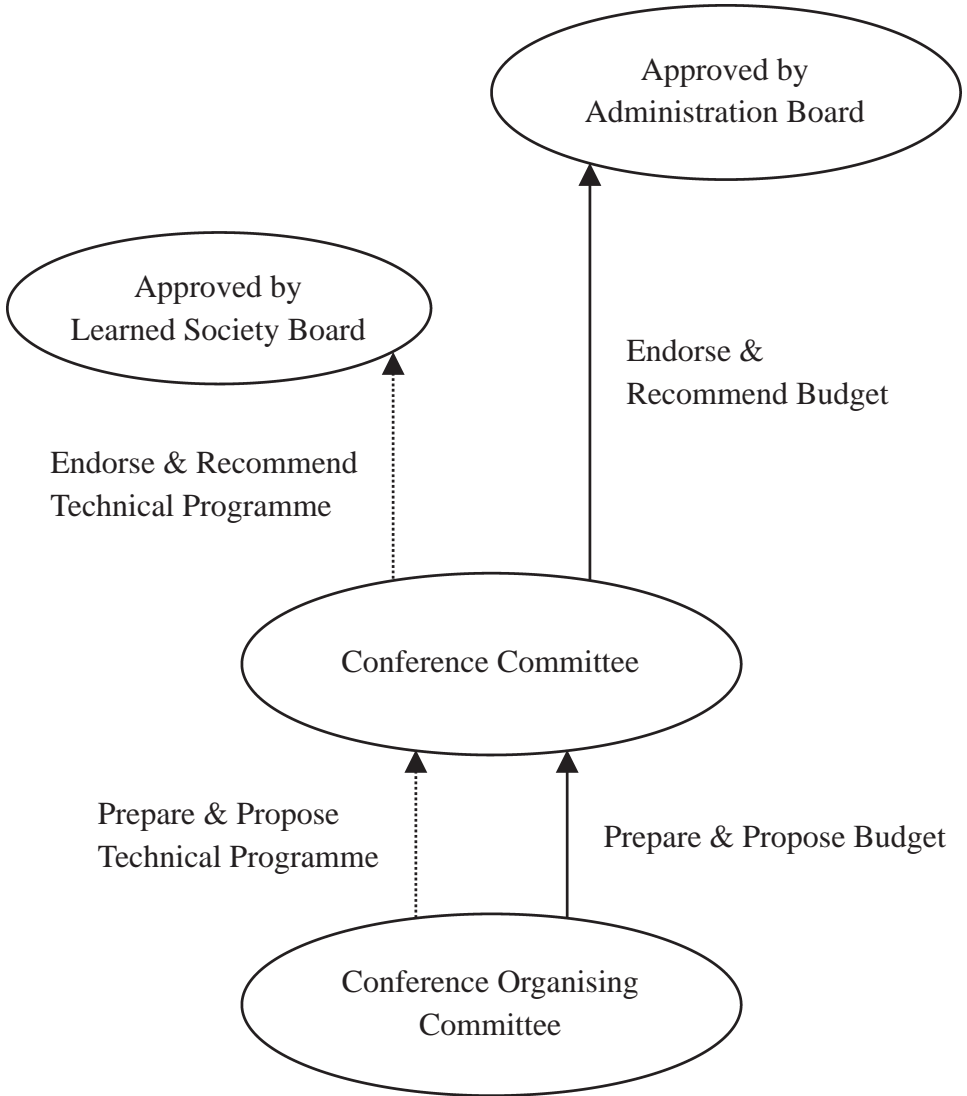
Approved by
Administration Board

Approved by
Learned Society Board

Endorse &
Recommend Budget

Endorse & Recommend
Technical Programme

Conference Committee

Prepare & Propose
Technical Programme

Prepare & Propose Budget

Conference Organising
Committee